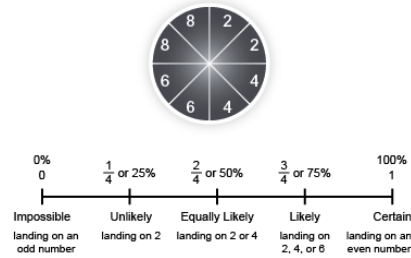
8
2
8
2
6
4
6
4

0%
0

$\frac{1}{4}$ or 25%

$\frac{2}{4}$ or 50%

$\frac{3}{4}$ or 75%

100%
1

Impossible
landing on an odd number

Unlikely
landing on 2

Equally Likely
landing on 2 or 4

Likely
landing on 2, 4, or 6

Certain
landing on an even number